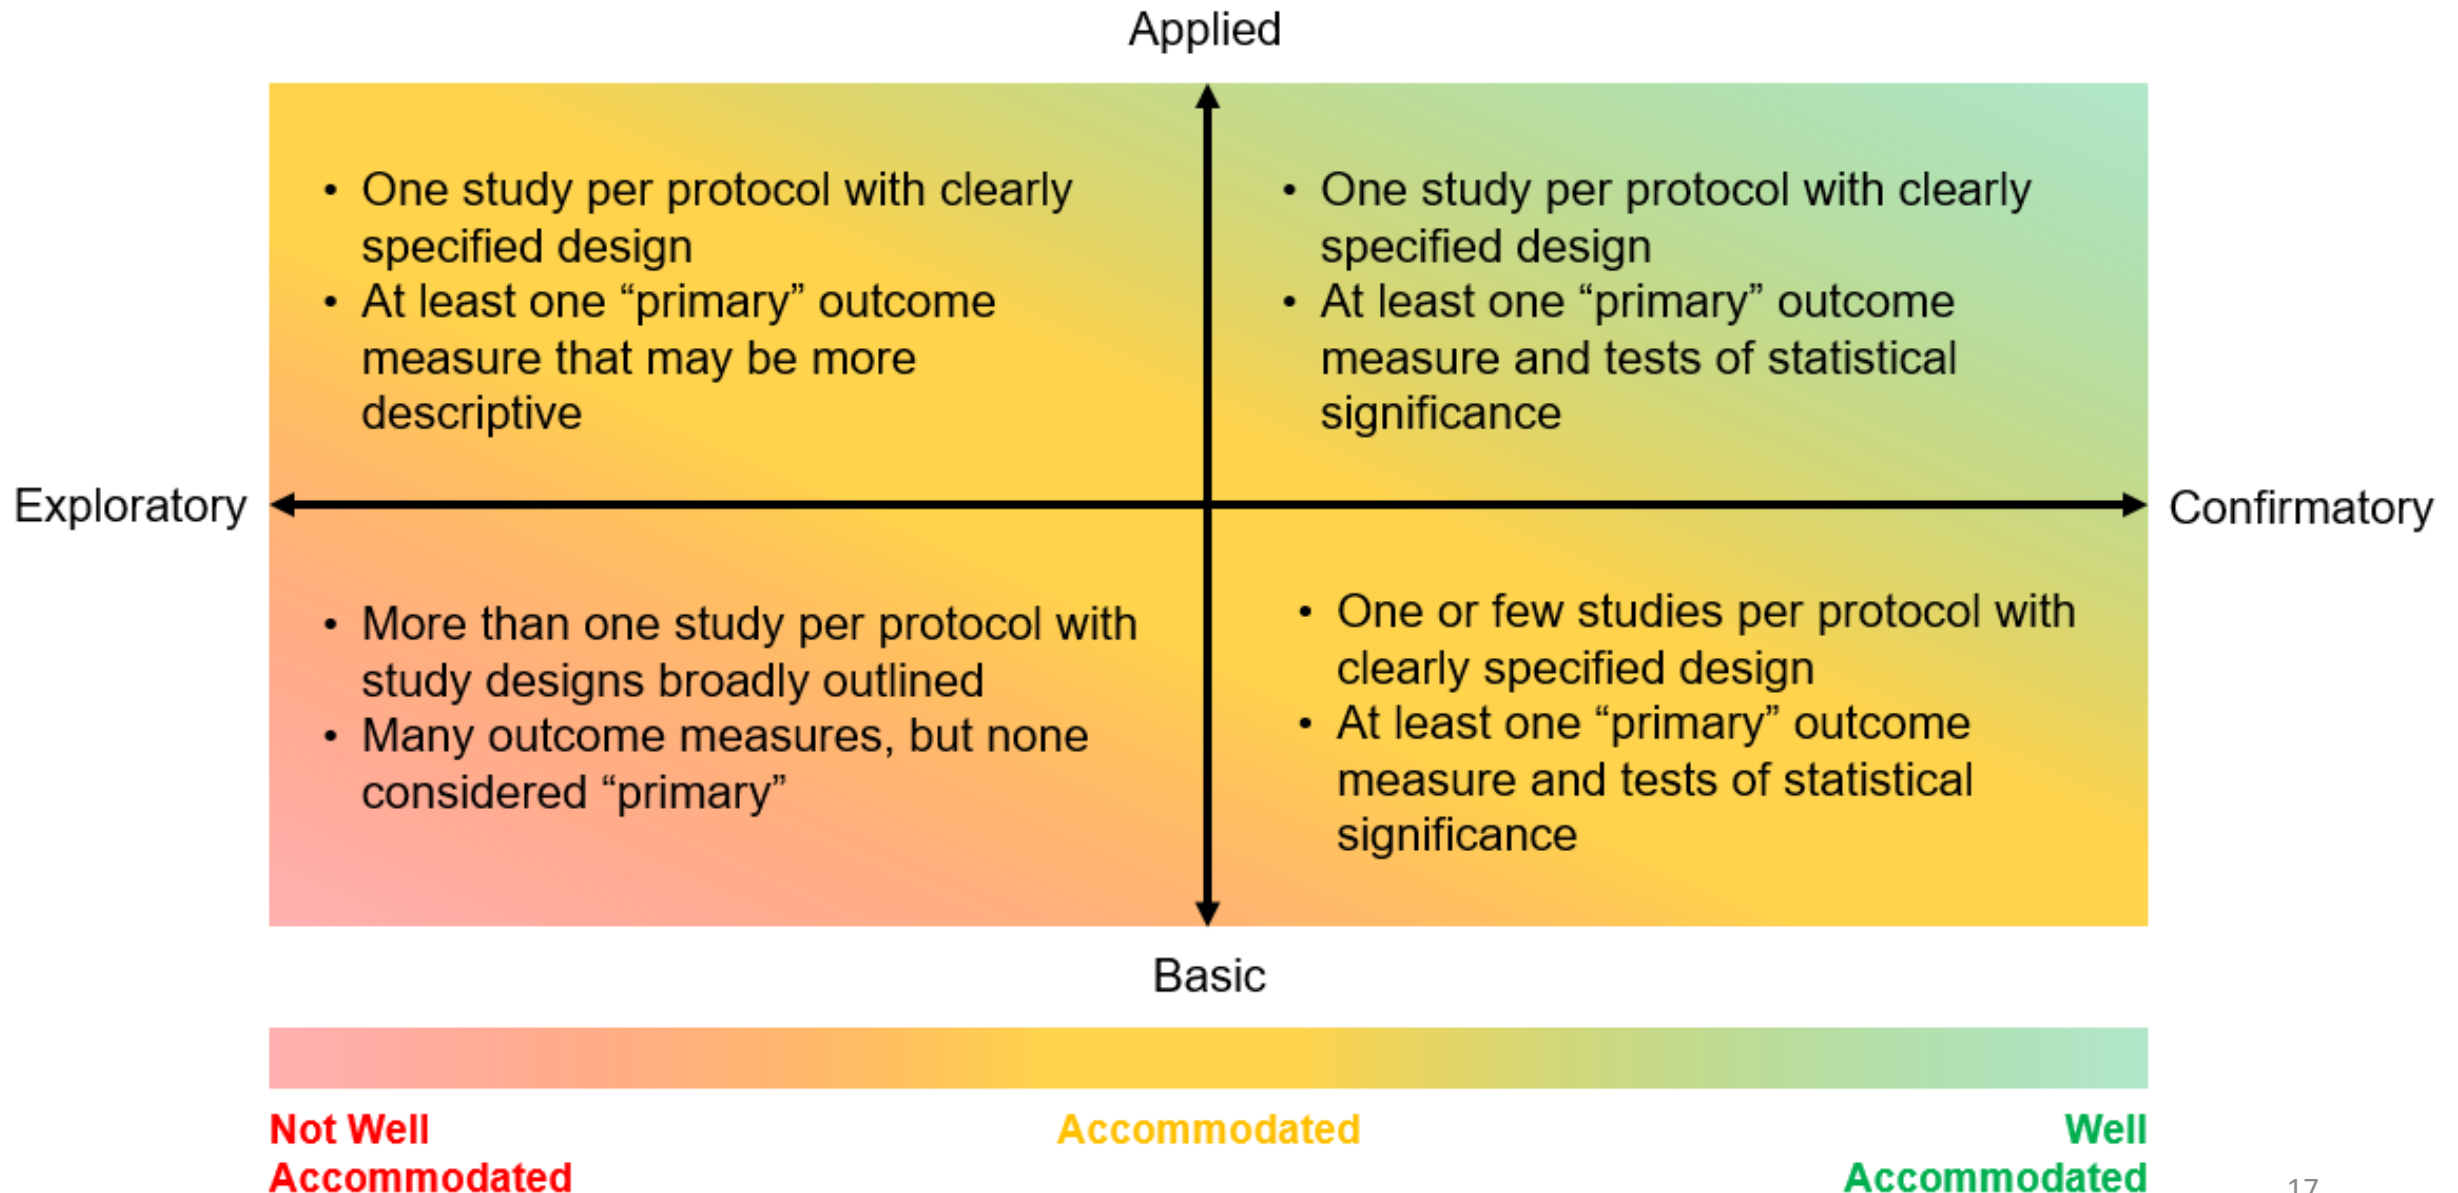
Applied

• One study per protocol with clearly specified design
• At least one “primary” outcome measure that may be more descriptive

• One study per protocol with clearly specified design
• At least one “primary” outcome measure and tests of statistical significance

Exploratory

Confirmatory

• More than one study per protocol with study designs broadly outlined
• Many outcome measures, but none considered “primary”

• One or few studies per protocol with clearly specified design
• At least one “primary” outcome measure and tests of statistical significance

Basic

Not Well Accommodated

Accommodated

Well Accommodated

17